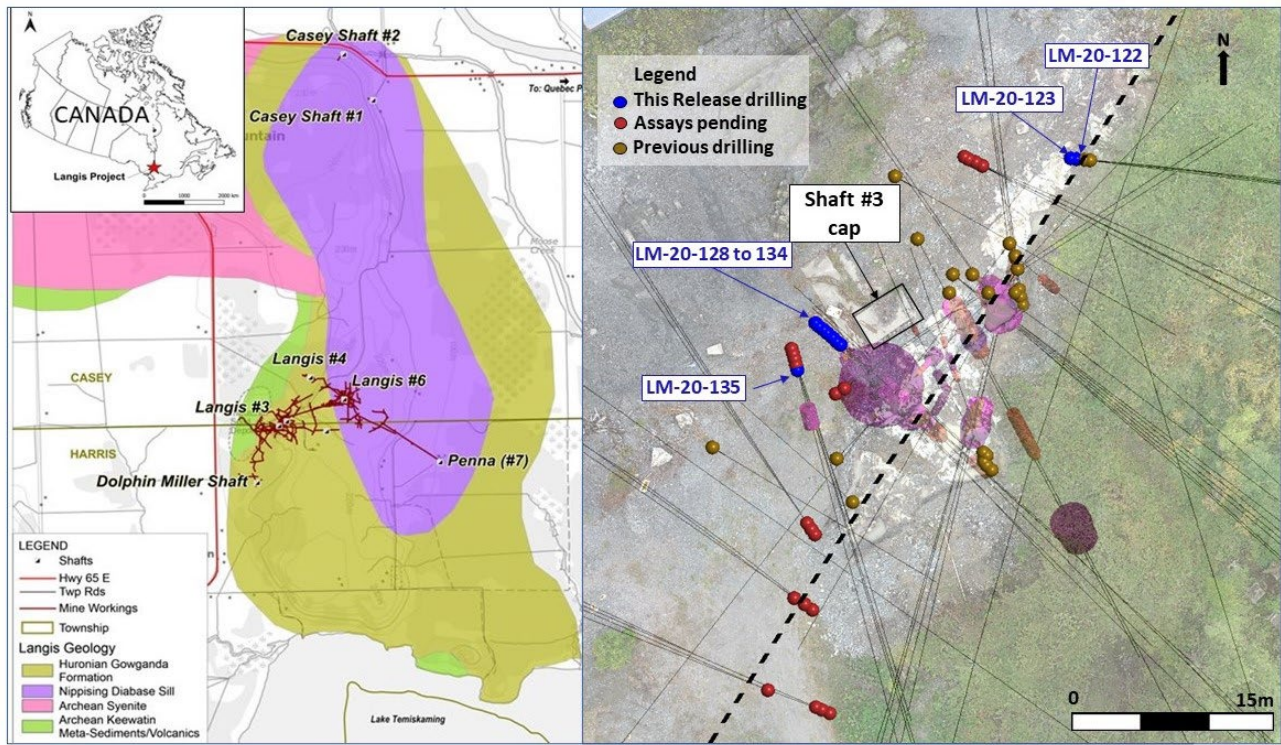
N

CANADA

Langis Project

0 1000 2000 km

Casey Shaft #2

To: Quebec

Casey Shaft #1

untain

CASEY

HARRIS

Langis #4

Langis #6

Langis #3

Penna (#7)

Dolphin Miller Shaft

Lake Temiskaming

LEGEND
Shafts
Hwy 65 E
Twp Rds
Mine Workings
Township
Langis Geology
Huronian Gowganda Formation
Nippising Diabase Sill
Archean Syenite
Archean Keewatin Meta-Sediments/Volcanics

Legend
This Release drilling
Assays pending
Previous drilling

LM-20-122

LM-20-123

N

Shaft #3 cap

LM-20-128 to 134

LM-20-135

0 15m